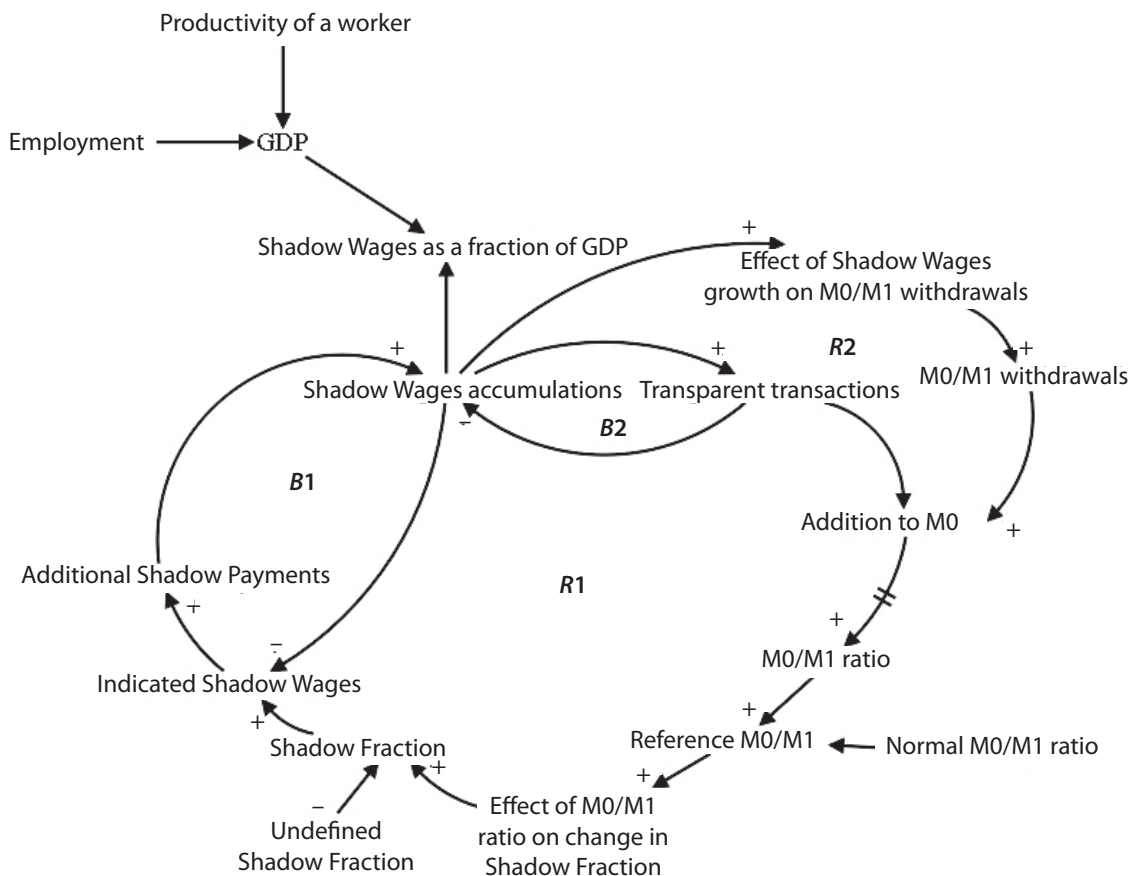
Productivity of a worker

Employment

GDP

Shadow Wages as a fraction of GDP

+

Effect of Shadow Wages growth on M0/M1 withdrawals

+

+

*R*2

+

Shadow Wages accumulations

Transparent transactions

M0/M1 withdrawals

–

*B*2

*B*1

Addition to M0

+

Additional Shadow Payments

*R*1

+

+

–

M0/M1 ratio

Indicated Shadow Wages

+

+

Reference M0/M1

Normal M0/M1 ratio

Shadow Fraction

+

+

–

Effect of M0/M1 ratio on change in Shadow Fraction

Undefined Shadow Fraction